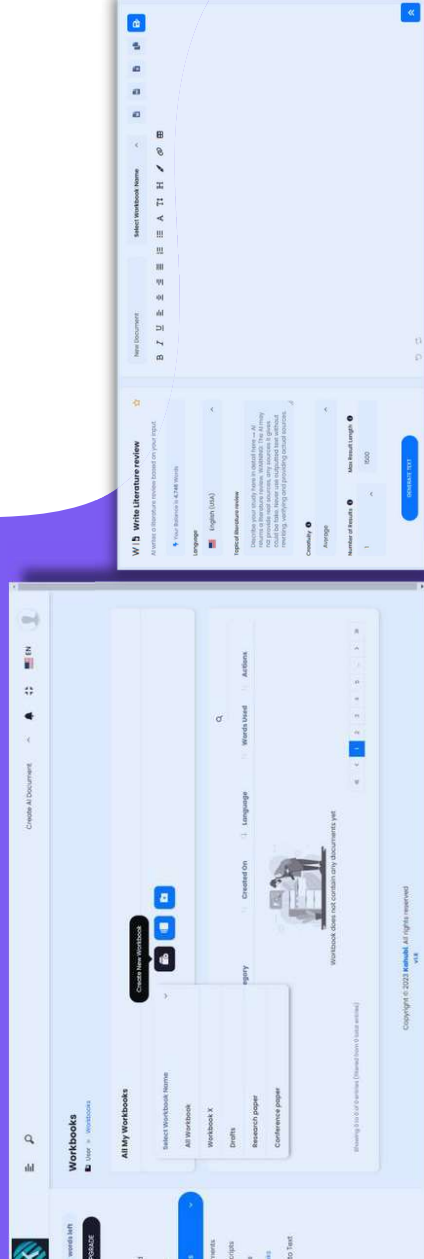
words left
PGRADE

ments
cripts
to Text

Create AI Document
EN

Workbooks
User > Workbooks

All My Workbooks

Create New Workbook

Select Workbook Name
All Workbook
Workbook X
Drafts
Research paper
Conference paper

egory
Created On
Language
Words Used
Actions

Workbook does not contain any documents yet

Showing 0 to 0 of 0 entries (filtered from 0 total entries)

1 2 3 4 5

Copyright © 2023 Kalhub. All rights reserved
v1.0

Write Literature review
AI writes a literature review based on your input.
Your Balance is 4,746 Words
Language
English (USA)
Topic of literature review
Describe your study here in detail here — AI returns a literature review. WARNING: The AI may not provide real sources, any sources it gives could be fake. Never use output text without checking, verifying and providing actual sources.
Creativity
Average
Number of Results
1
Max Result Length
1500
GENERATE TEXT

New Document
Select Workbook Name
B I U